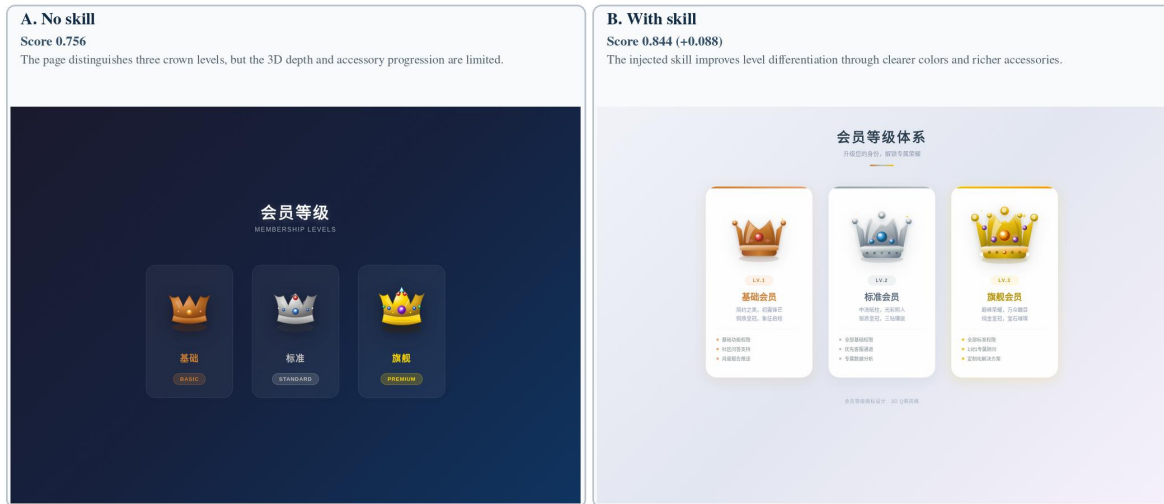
A. No skill
Score 0.756
The page distinguishes three crown levels, but the 3D depth and accessory progression are limited.

会员等级
MEMBERSHIP LEVELS

基础
BASIC

标准
STANDARD

旗舰
PREMIUM

B. With skill
Score 0.844 (+0.088)
The injected skill improves level differentiation through clearer colors and richer accessories.

会员等级体系
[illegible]

LV.1
基础会员
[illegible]

LV.2
标准会员
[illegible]

LV.3
旗舰会员
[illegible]

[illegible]